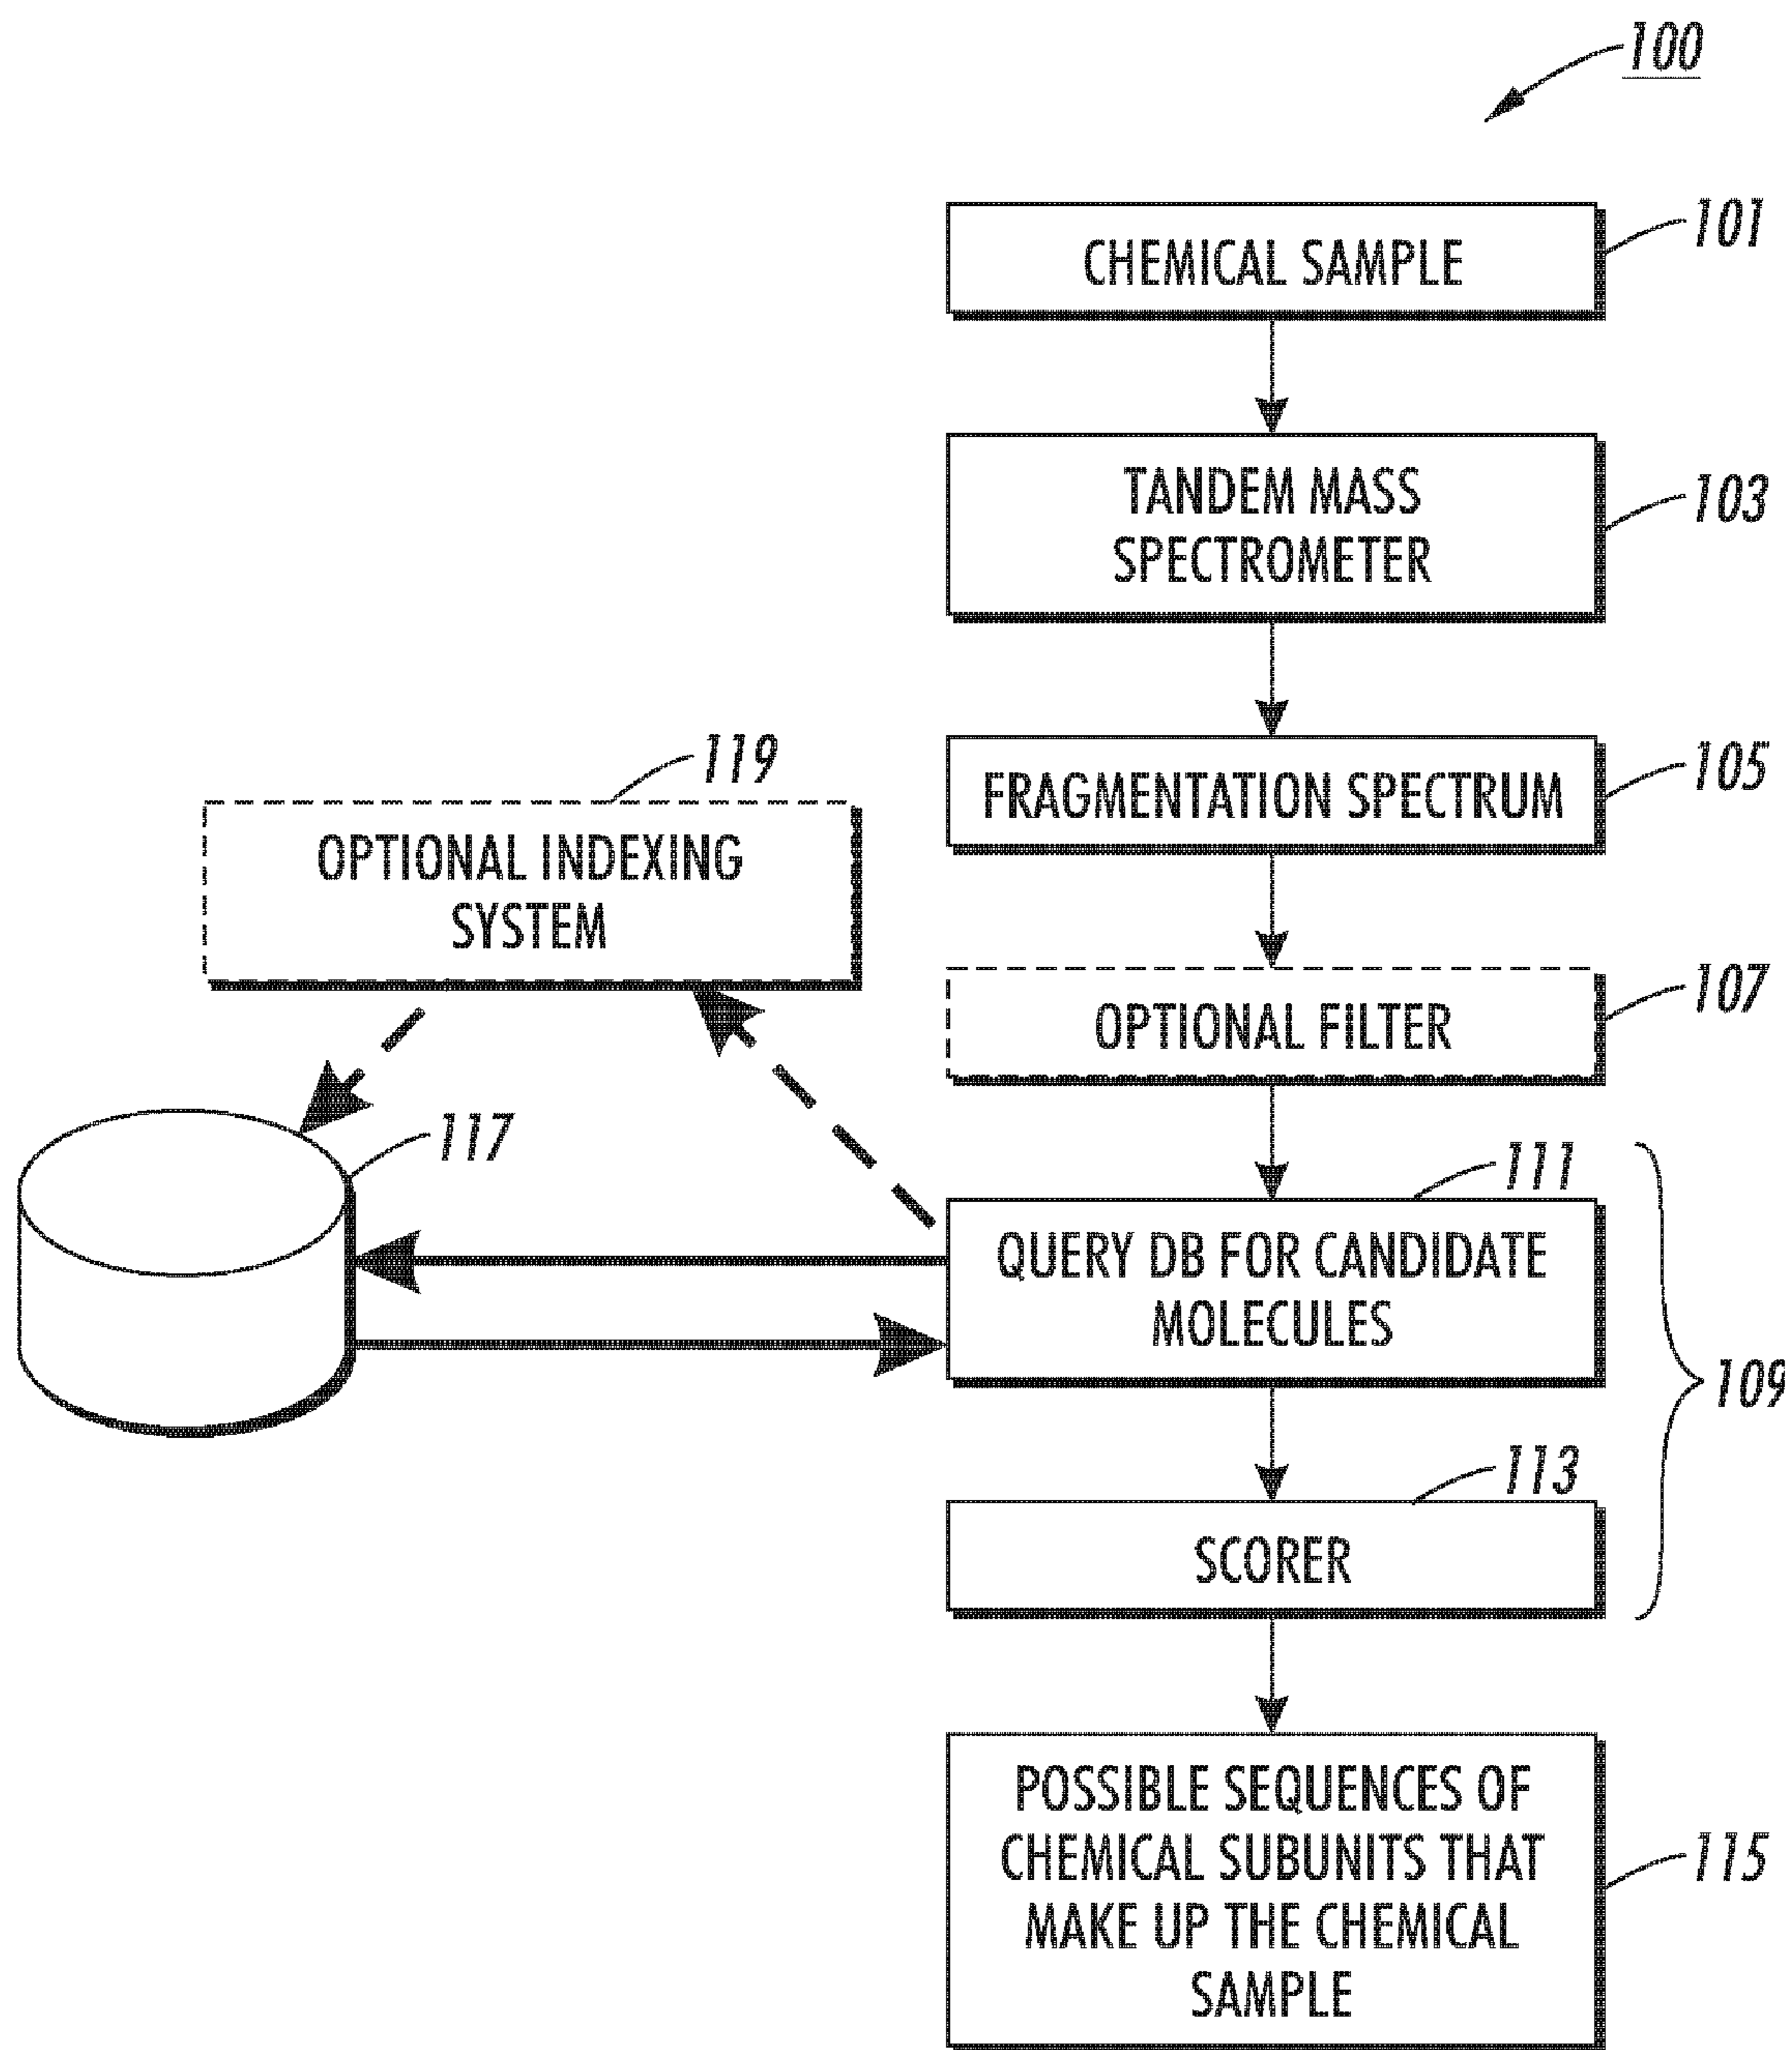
100

CHEMICAL SAMPLE
101

TANDEM MASS SPECTROMETER
103

119
OPTIONAL INDEXING SYSTEM

FRAGMENTATION SPECTRUM
105

OPTIONAL FILTER
107

117

111
QUERY DB FOR CANDIDATE MOLECULES

109

113
SCORER

POSSIBLE SEQUENCES OF CHEMICAL SUBUNITS THAT MAKE UP THE CHEMICAL SAMPLE
115